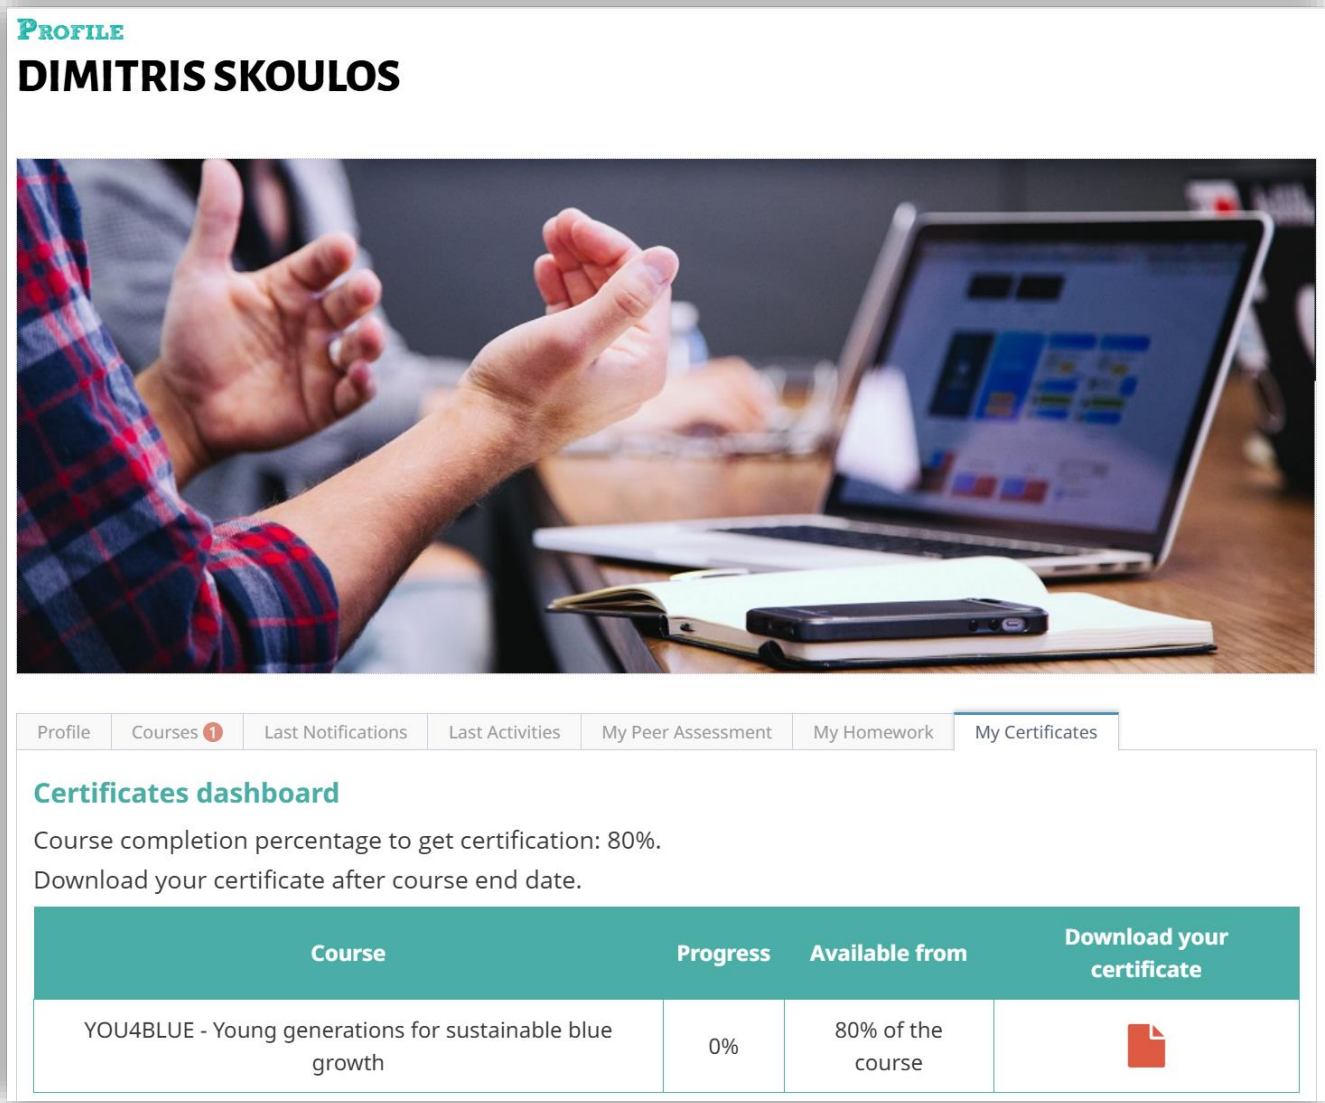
PROFILE
DIMITRIS SKOULOS

Profile | Courses 1 | Last Notifications | Last Activities | My Peer Assessment | My Homework | My Certificates

Certificates dashboard

Course completion percentage to get certification: 80%.

Download your certificate after course end date.

| Course | Progress | Available from | Download your certificate |
|---|---|---|---|
| YOU4BLUE - Young generations for sustainable blue growth | 0% | 80% of the course | |